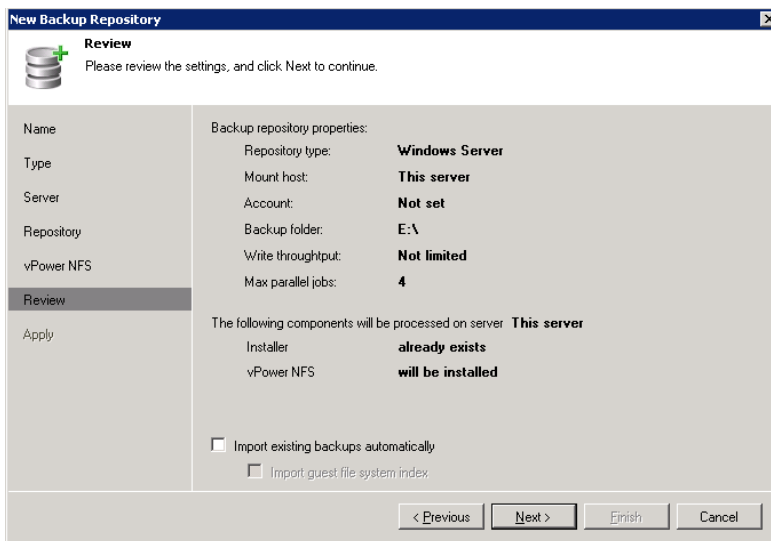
New Backup Repository

Review
Please review the settings, and click Next to continue.

Name
Type
Server
Repository
vPower NFS
Review
Apply

Backup repository properties:

| | |
|---|---|
| Repository type: | Windows Server |
| Mount host: | This server |
| Account: | Not set |
| Backup folder: | E:\ |
| Write throughtput: | Not limited |
| Max parallel jobs: | 4 |

The following components will be processed on server This server

| | |
|---|---|
| Installer | already exists |
| vPower NFS | will be installed |

Import existing backups automatically

Import guest file system index

< Previous
Next >
Finish
Cancel